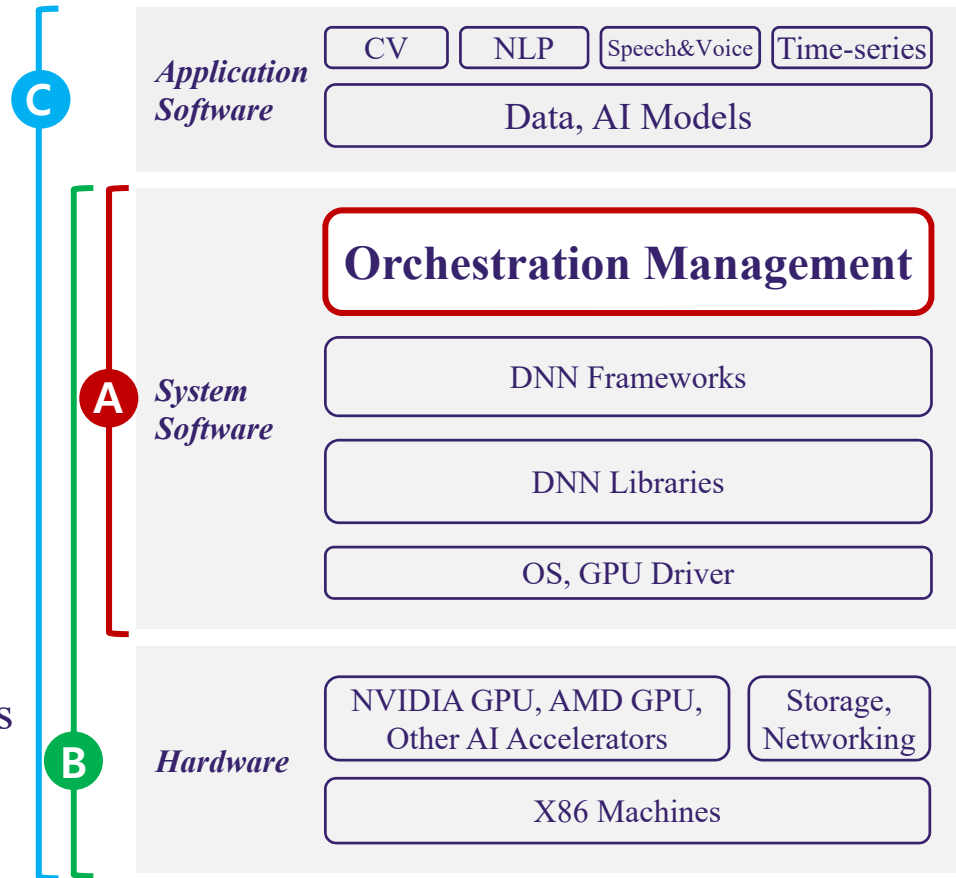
C

Application Software

CV

NLP

Speech&Voice

Time-series

Data, AI Models

A

System Software

Orchestration Management

DNN Frameworks

DNN Libraries

OS, GPU Driver

s

B

Hardware

NVIDIA GPU, AMD GPU, Other AI Accelerators

Storage, Networking

X86 Machines